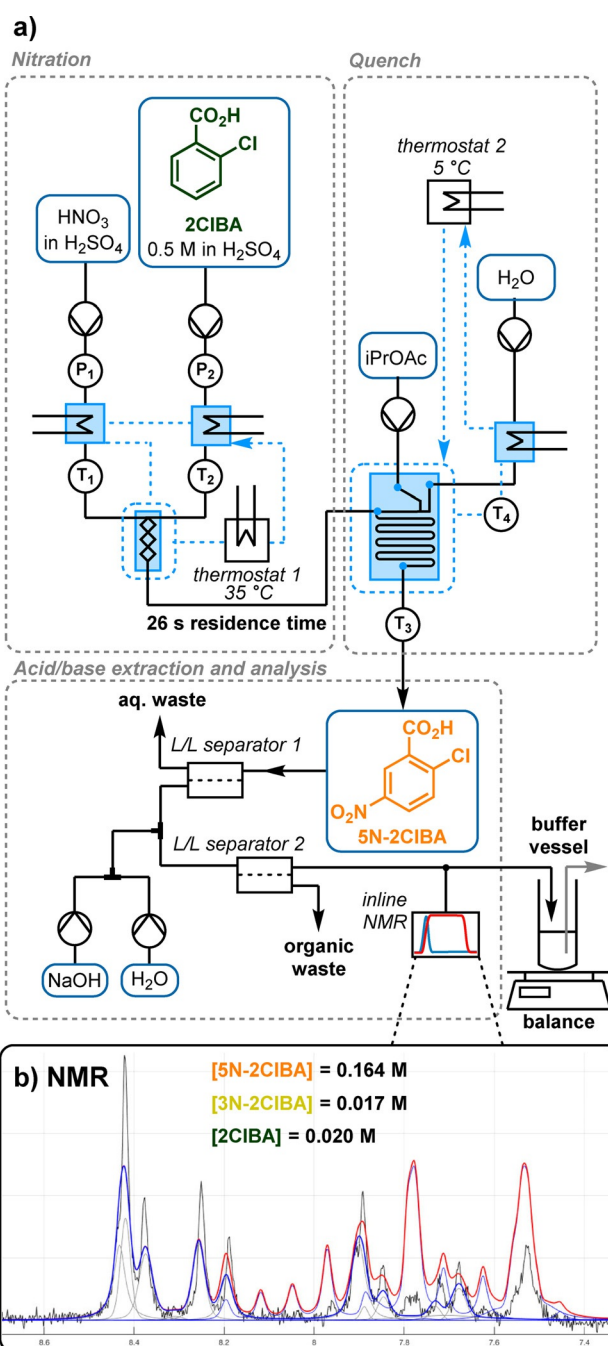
a)

Nitration

Quench

$CO_2H$
Cl
2ClBA
0.5 M in $H_2SO_4$

$HNO_3$ in $H_2SO_4$

$P_1$
$P_2$
$T_1$
$T_2$

thermostat 1
35 °C

26 s residence time

thermostat 2
5 °C

$H_2O$

iPrOAc

$T_4$
$T_3$

Acid/base extraction and analysis

aq. waste

L/L separator 1

$CO_2H$
Cl
$O_2N$
5N-2ClBA

L/L separator 2

buffer vessel

inline NMR

organic waste

NaOH
$H_2O$

balance

b) NMR

[5N-2ClBA] = 0.164 M
[3N-2ClBA] = 0.017 M
[2ClBA] = 0.020 M

8.6
8.4
8.2
8
7.8
7.6
7.4